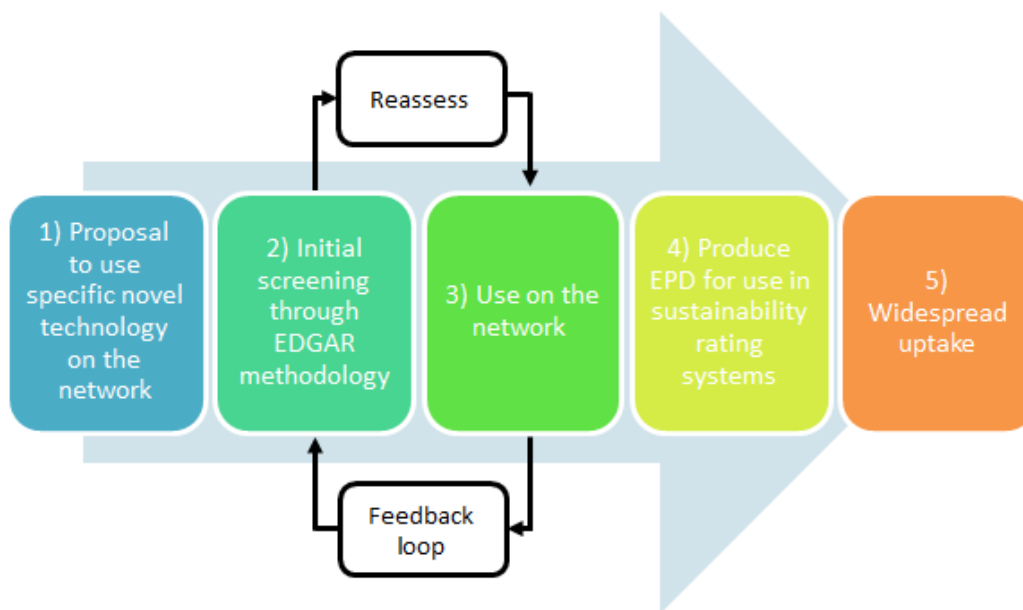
Reassess

1) Proposal to use specific novel technology on the network

2) Initial screening through EDGAR methodology

3) Use on the network

4) Produce EPD for use in sustainability rating systems

5) Widespread uptake

Feedback loop